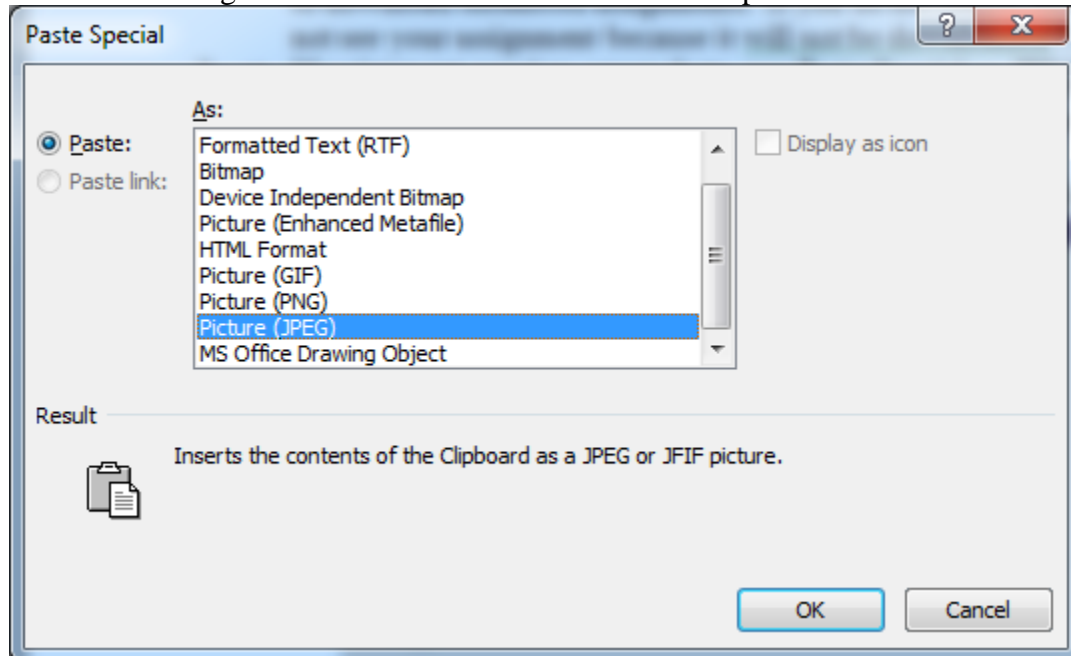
Paste Special

?

X

As:

Paste:

Paste link:

Formatted Text (RTF)
Bitmap
Device Independent Bitmap
Picture (Enhanced Metafile)
HTML Format
Picture (GIF)
Picture (PNG)
Picture (JPEG)
MS Office Drawing Object

Display as icon

Result

Inserts the contents of the Clipboard as a JPEG or JFIF picture.

OK

Cancel